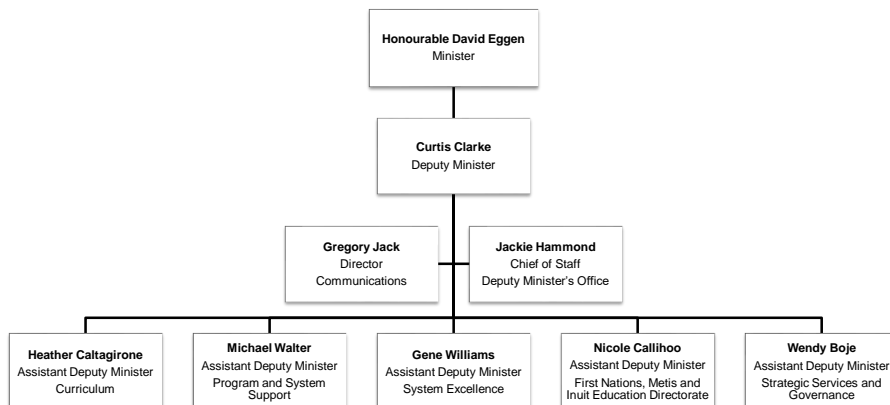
**Honourable David Eggen**
Minister

**Curtis Clarke**
Deputy Minister

**Gregory Jack**
Director
Communications

**Jackie Hammond**
Chief of Staff
Deputy Minister's Office

**Heather Caltagirone**
Assistant Deputy Minister
Curriculum

**Michael Walter**
Assistant Deputy Minister
Program and System Support

**Gene Williams**
Assistant Deputy Minister
System Excellence

**Nicole Callihoo**
Assistant Deputy Minister
First Nations, Metis and Inuit Education Directorate

**Wendy Boje**
Assistant Deputy Minister
Strategic Services and Governance